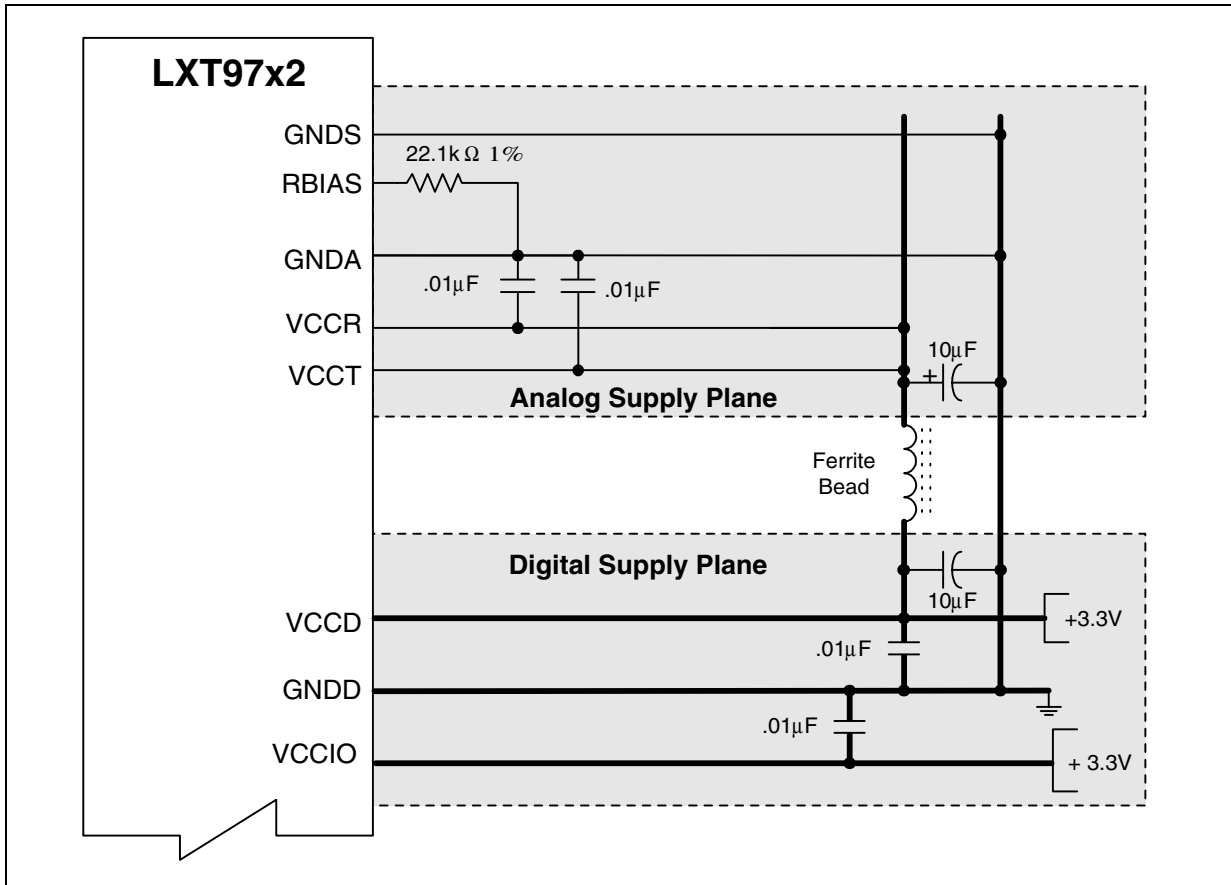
LXT97x2

GNDS

22.1k$\Omega$ 1%

RBIAS

GNDA

.01$\mu$F

.01$\mu$F

VCCR

VCCT

10$\mu$F

+

Analog Supply Plane

Ferrite Bead

Digital Supply Plane

10$\mu$F

VCCD

+3.3V

.01$\mu$F

GNDD

.01$\mu$F

VCCIO

+ 3.3V